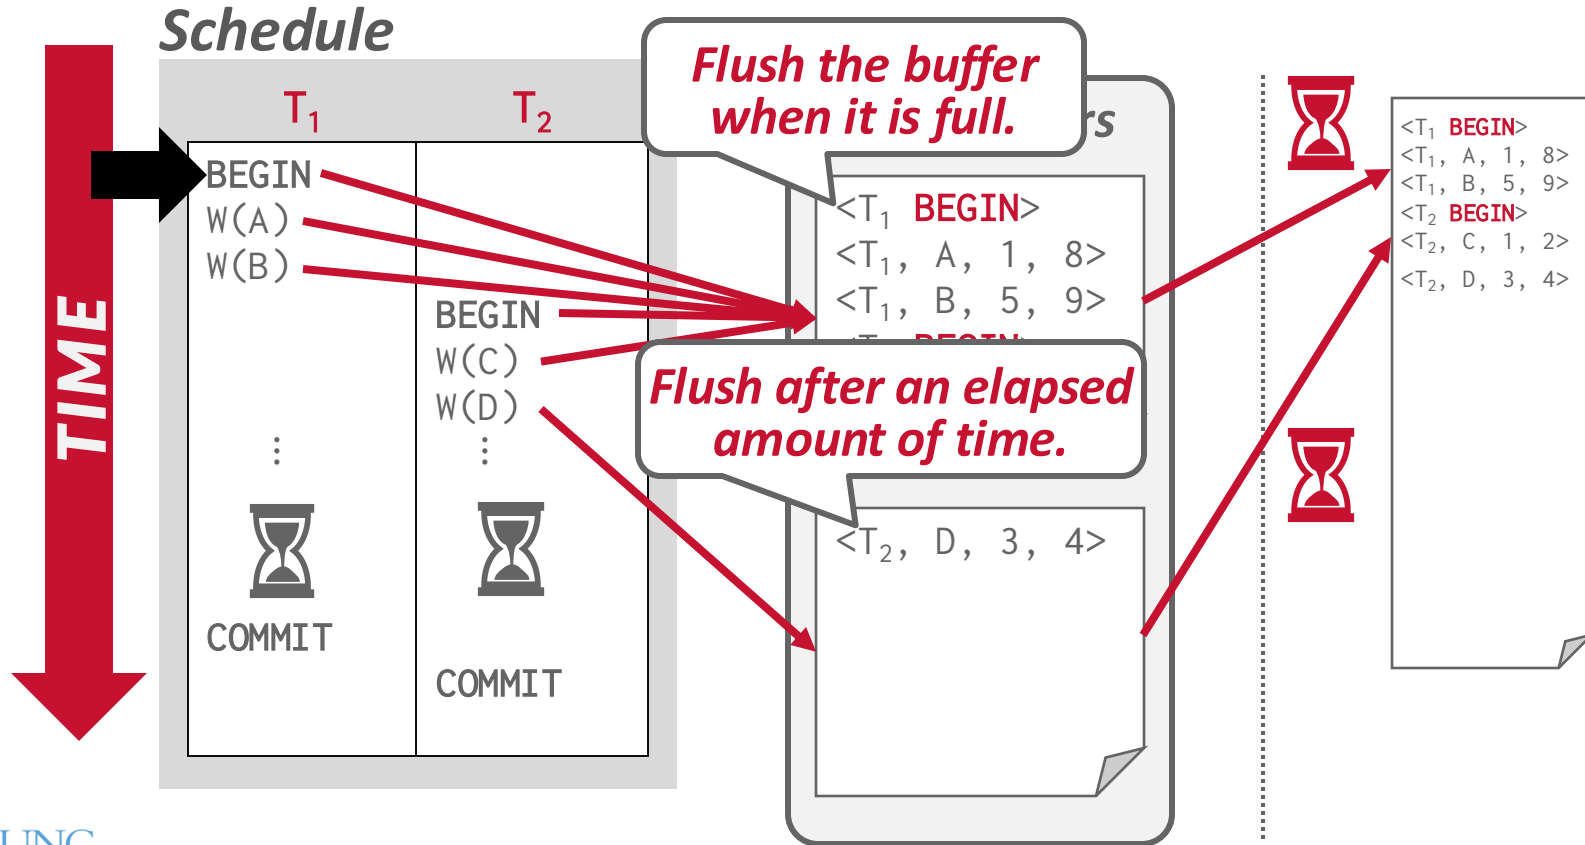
Schedule

TIME

$T_1$

$T_2$

BEGIN
W(A)
W(B)

⋮

COMMIT

BEGIN
W(C)
W(D)
⋮

COMMIT

Flush the buffer when it is full.

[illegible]rs

<$T_1$ BEGIN>
<$T_1$, A, 1, 8>
<$T_1$, B, 5, 9>
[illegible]

Flush after an elapsed amount of time.

<$T_2$, D, 3, 4>

<$T_1$ BEGIN>
<$T_1$, A, 1, 8>
<$T_1$, B, 5, 9>
<$T_2$ BEGIN>
<$T_2$, C, 1, 2>
<$T_2$, D, 3, 4>

UNC